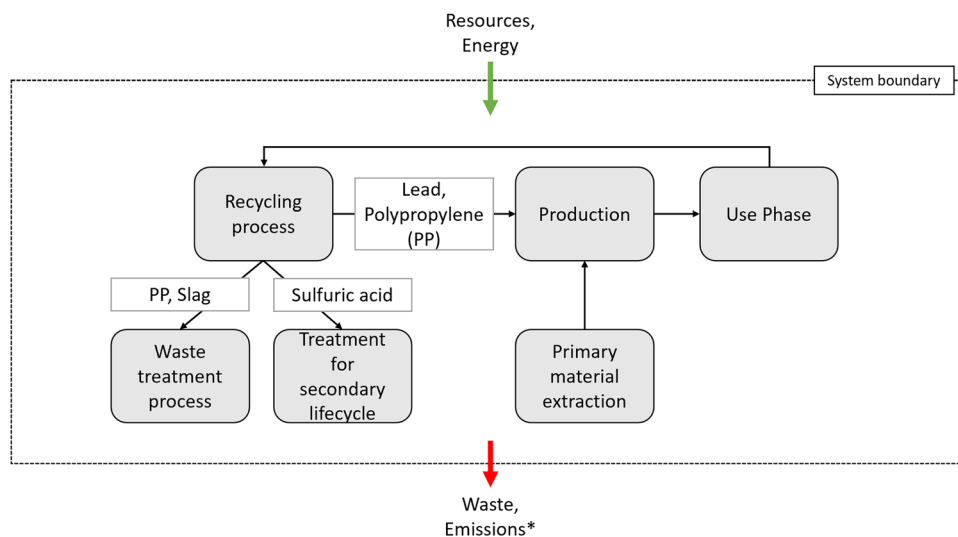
Resources, Energy

System boundary

Recycling process

Lead, Polypropylene (PP)

Production

Use Phase

PP, Slag

Sulfuric acid

Waste treatment process

Treatment for secondary lifecycle

Primary material extraction

Waste, Emissions*